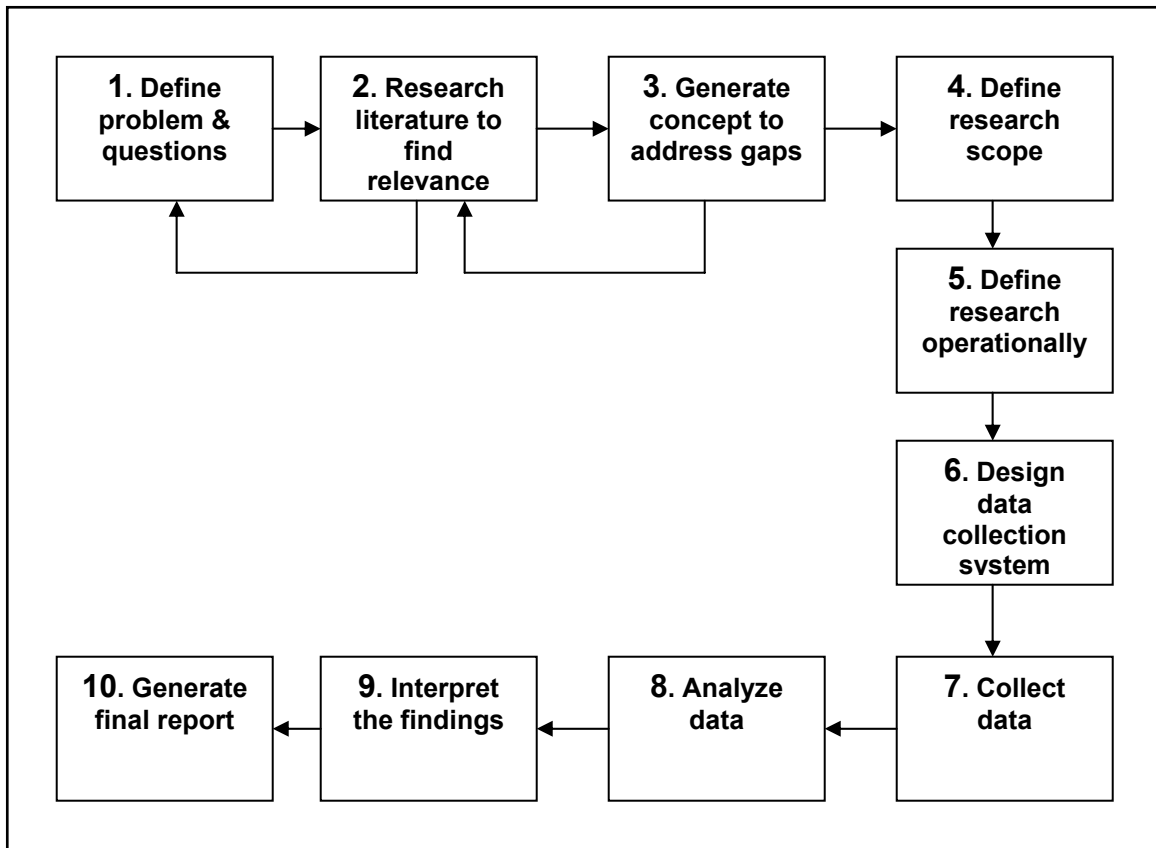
1. Define problem & questions

2. Research literature to find relevance

3. Generate concept to address gaps

4. Define research scope

5. Define research operationally

6. Design data collection system

7. Collect data

8. Analyze data

9. Interpret the findings

10. Generate final report